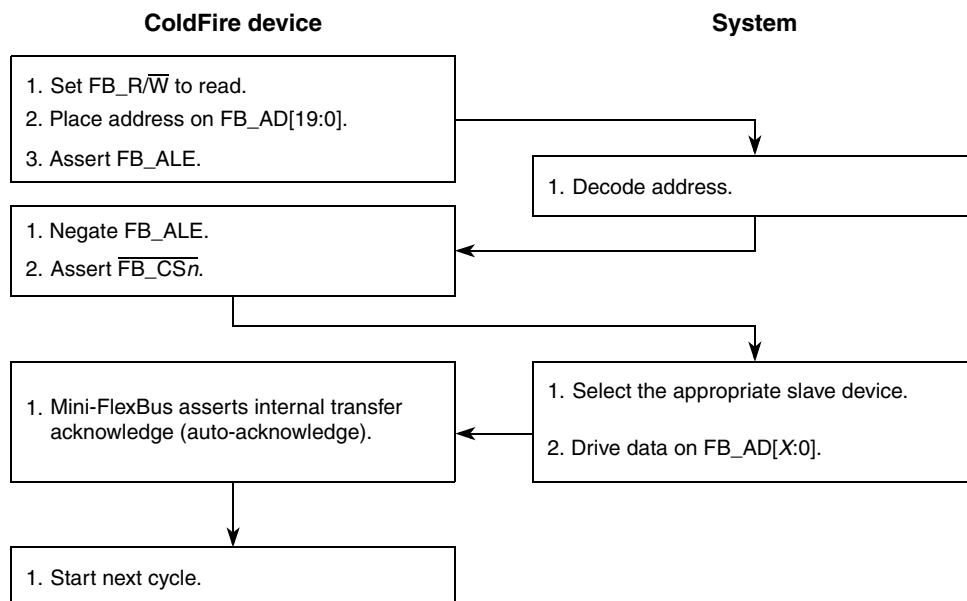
ColdFire device

System

1. Set FB_R/$\overline{W}$ to read.
2. Place address on FB_AD[19:0].
3. Assert FB_ALE.

1. Decode address.

1. Negate FB_ALE.
2. Assert $\overline{FB\_CSn}$.

1. Select the appropriate slave device.
2. Drive data on FB_AD[X:0].

1. Mini-FlexBus asserts internal transfer acknowledge (auto-acknowledge).

1. Start next cycle.